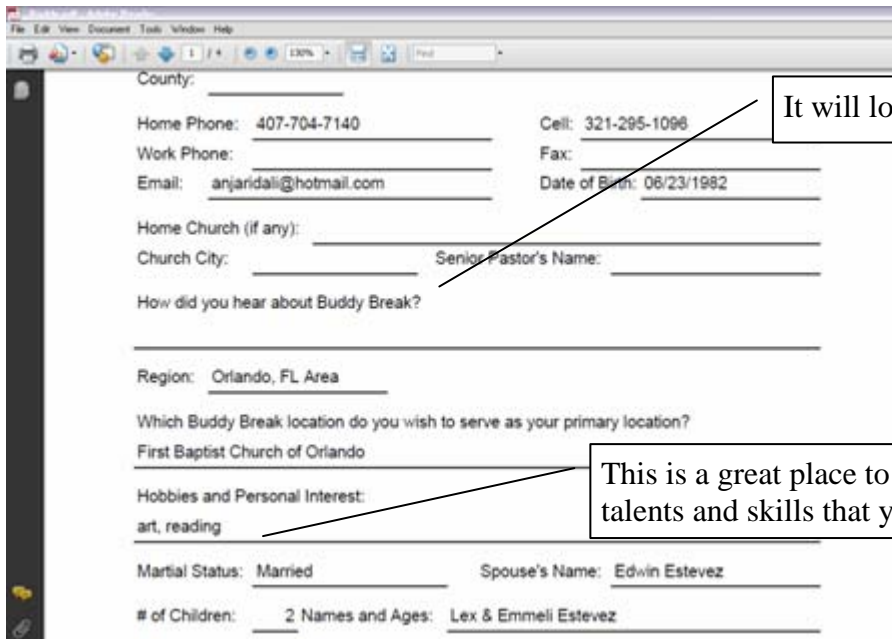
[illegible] - Adobe Reader
File Edit View Document Tools Window Help

1 / 4 130% Find

County:

Home Phone: 407-704-7140
Cell: 321-295-1096

Work Phone:
Fax:

Email: anjaridali@hotmail.com
Date of Birth: 06/23/1982

Home Church (if any):

Church City:
Senior Pastor's Name:

How did you hear about Buddy Break?

Region: Orlando, FL Area

Which Buddy Break location do you wish to serve as your primary location?

First Baptist Church of Orlando

Hobbies and Personal Interest:

art, reading

Martial Status: Married
Spouse's Name: Edwin Estevez

# of Children: 2 Names and Ages: Lex & Emmeli Estevez

It will lo

This is a great place to talents and skills that y